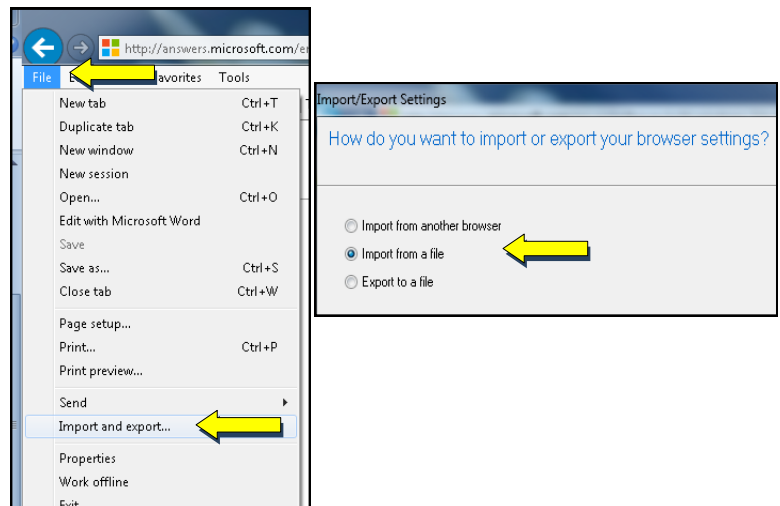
http://answers.microsoft.com/e

File E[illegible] avorites Tools

New tab Ctrl+T
Duplicate tab Ctrl+K
New window Ctrl+N
New session
Open... Ctrl+O
Edit with Microsoft Word
Save
Save as... Ctrl+S
Close tab Ctrl+W

Page setup...
Print... Ctrl+P
Print preview...

Send
Import and export...

Properties
Work offline
Exit

Import/Export Settings

How do you want to import or export your browser settings?

Import from another browser
Import from a file
Export to a file